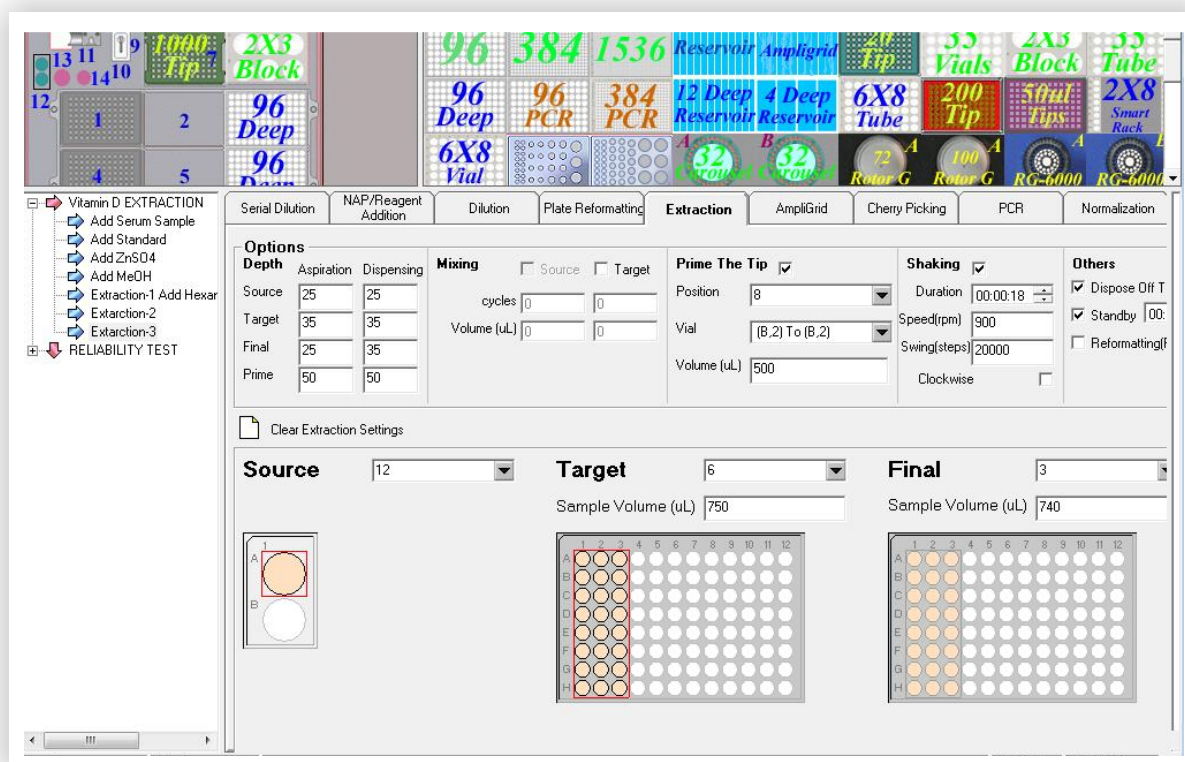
13 11 9 14 10 1000 Tip 7 2X3 Block
12 1 2 96 Deep
4 5 96 Deep

96 384 1536 Reservoir Ampligrid 20 Tip 35 Vials 2X3 Block 35 Tube
96 Deep 96 PCR 384 PCR 12 Deep Reservoir 4 Deep Reservoir 6X8 Tube 200 Tip 50ul Tips 2X8 Smart Rack
6X8 Vial A 32 Carousel B 32 Carousel 72 A Rotor G 100 A Rotor G A RG-6000 RG-6000

Vitamin D EXTRACTION
Add Serum Sample
Add Standard
Add ZnSO4
Add MeOH
Extraction-1 Add Hexar
Extarction-2
Extarction-3
RELIABILITY TEST

Serial Dilution | NAP/Reagent Addition | Dilution | Plate Reformatting | Extraction | AmpliGrid | Cherry Picking | PCR | Normalization

Options
Depth Aspiration Dispensing
Source 25 25
Target 35 35
Final 25 35
Prime 50 50

Mixing Source Target
cycles 0 0
Volume (uL) 0 0

Prime The Tip
Position 8
Vial (B,2) To (B,2)
Volume (uL) 500

Shaking
Duration 00:00:18
Speed(rpm) 900
Swing(steps) 20000
Clockwise

Others
Dispose Off T
Standby 00:
Reformatting(

Clear Extraction Settings

Source 12
Target 6
Sample Volume (uL) 750
Final 3
Sample Volume (uL) 740

1
A
B

1 2 3 4 5 6 7 8 9 10 11 12
A B C D E F G H

1 2 3 4 5 6 7 8 9 10 11 12
A B C D E F G H